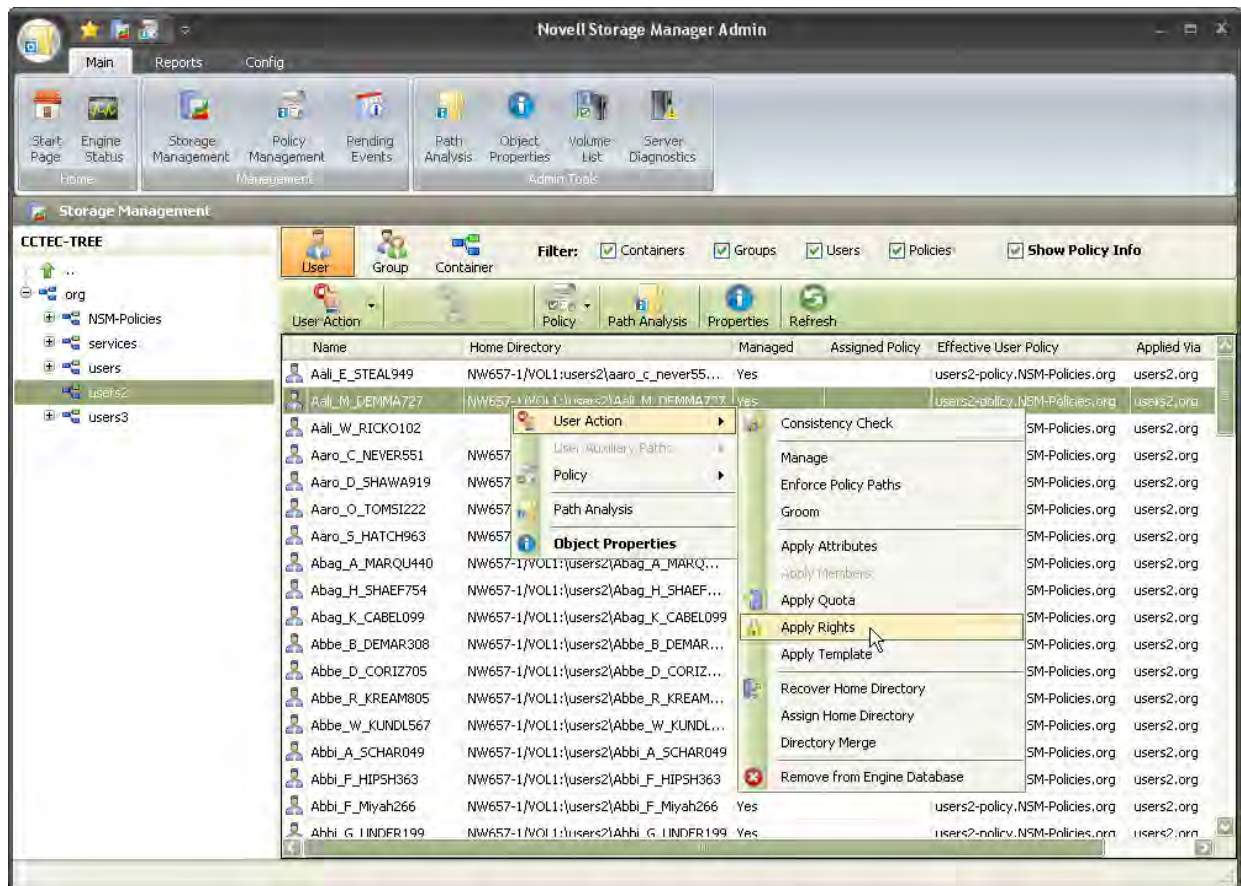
Novell Storage Manager Admin

Main Reports Config

Start Page Engine Status
Home
Storage Management Policy Management Pending Events
Management
Path Analysis Object Properties Volume List Server Diagnostics
Admin Tools

Storage Management

CCTEC-TREE
..
org
NSM-Policies
services
users
users2
users3

User Group Container
Filter: Containers Groups Users Policies Show Policy Info

User Action Policy Path Analysis Properties Refresh

| Name | Home Directory | Managed | Assigned Policy | Effective User Policy | Applied Via |
|---|---|---|---|---|---|
| Aali_E_STEAL949 | NW657-1/VOL1:users2\aaro_c_never55... | Yes | | users2-policy.NSM-Policies.org | users2.org |
| Aali_M_DEMMA727 | NW657-1/VOL1:\users2\Aali_M_DEMMA727 | Yes | | users2-policy.NSM-Policies.org | users2.org |
| Aali_W_RICKO102 | | | | SM-Policies.org | users2.org |
| Aaro_C_NEVER551 | NW657 | | | SM-Policies.org | users2.org |
| Aaro_D_SHAWA919 | NW657 | | | SM-Policies.org | users2.org |
| Aaro_O_TOMSI222 | NW657 | | | SM-Policies.org | users2.org |
| Aaro_S_HATCH963 | NW657 | | | SM-Policies.org | users2.org |
| Abag_A_MARQU440 | NW657-1/VOL1:\users2\Abag_A_MARQ... | | | SM-Policies.org | users2.org |
| Abag_H_SHAEF754 | NW657-1/VOL1:\users2\Abag_H_SHAEF... | | | SM-Policies.org | users2.org |
| Abag_K_CABEL099 | NW657-1/VOL1:\users2\Abag_K_CABEL099 | | | SM-Policies.org | users2.org |
| Abbe_B_DEMAR308 | NW657-1/VOL1:\users2\Abbe_B_DEMAR... | | | SM-Policies.org | users2.org |
| Abbe_D_CORIZ705 | NW657-1/VOL1:\users2\Abbe_D_CORIZ... | | | SM-Policies.org | users2.org |
| Abbe_R_KREAM805 | NW657-1/VOL1:\users2\Abbe_R_KREAM... | | | SM-Policies.org | users2.org |
| Abbe_W_KUNDL567 | NW657-1/VOL1:\users2\Abbe_W_KUNDL... | | | SM-Policies.org | users2.org |
| Abbi_A_SCHAR049 | NW657-1/VOL1:\users2\Abbi_A_SCHAR049 | | | SM-Policies.org | users2.org |
| Abbi_F_HIPSH363 | NW657-1/VOL1:\users2\Abbi_F_HIPSH363 | | | SM-Policies.org | users2.org |
| Abbi_F_Miyah266 | NW657-1/VOL1:\users2\Abbi_F_Miyah266 | Yes | | users2-policy.NSM-Policies.org | users2.org |
| Abbi_G_LINDER199 | NW657-1/VOL1:\users2\Abbi_G_LINDER199 | Yes | | users2-policy.NSM-Policies.org | users2.org |

User Action
User Auxiliary Paths
Policy
Path Analysis
Object Properties

Consistency Check
Manage
Enforce Policy Paths
Groom
Apply Attributes
Apply Members
Apply Quota
Apply Rights
Apply Template
Recover Home Directory
Assign Home Directory
Directory Merge
Remove from Engine Database